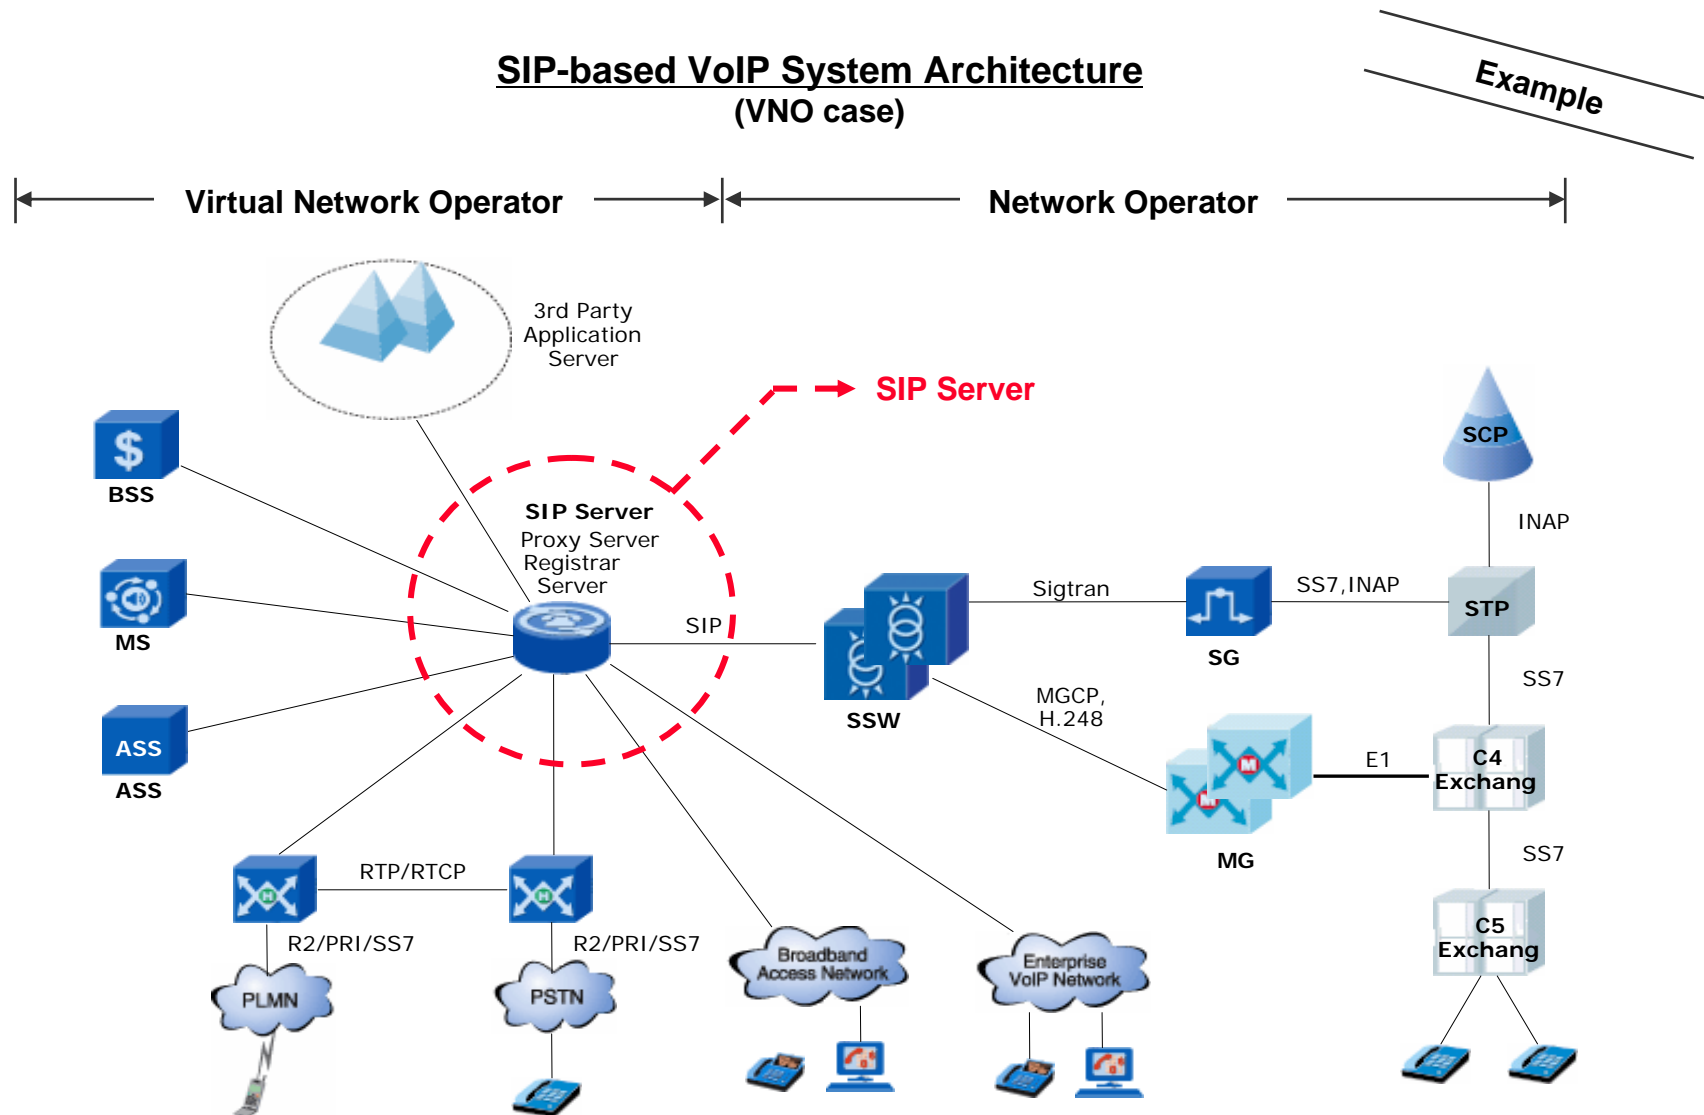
SIP-based VoIP System Architecture
(VNO case)

Example

Virtual Network Operator

Network Operator

3rd Party Application Server

SIP Server

$

BSS

MS

ASS

ASS

SIP Server
Proxy Server
Registrar Server

SIP

SSW

Sigtran

SG

SS7,INAP

STP

SCP

INAP

SS7

MGCP, H.248

M

M

MG

E1

C4 Exchang

SS7

C5 Exchang

RTP/RTCP

H

H

R2/PRI/SS7

R2/PRI/SS7

PLMN

PSTN

Broadband Access Network

Enterprise VoIP Network